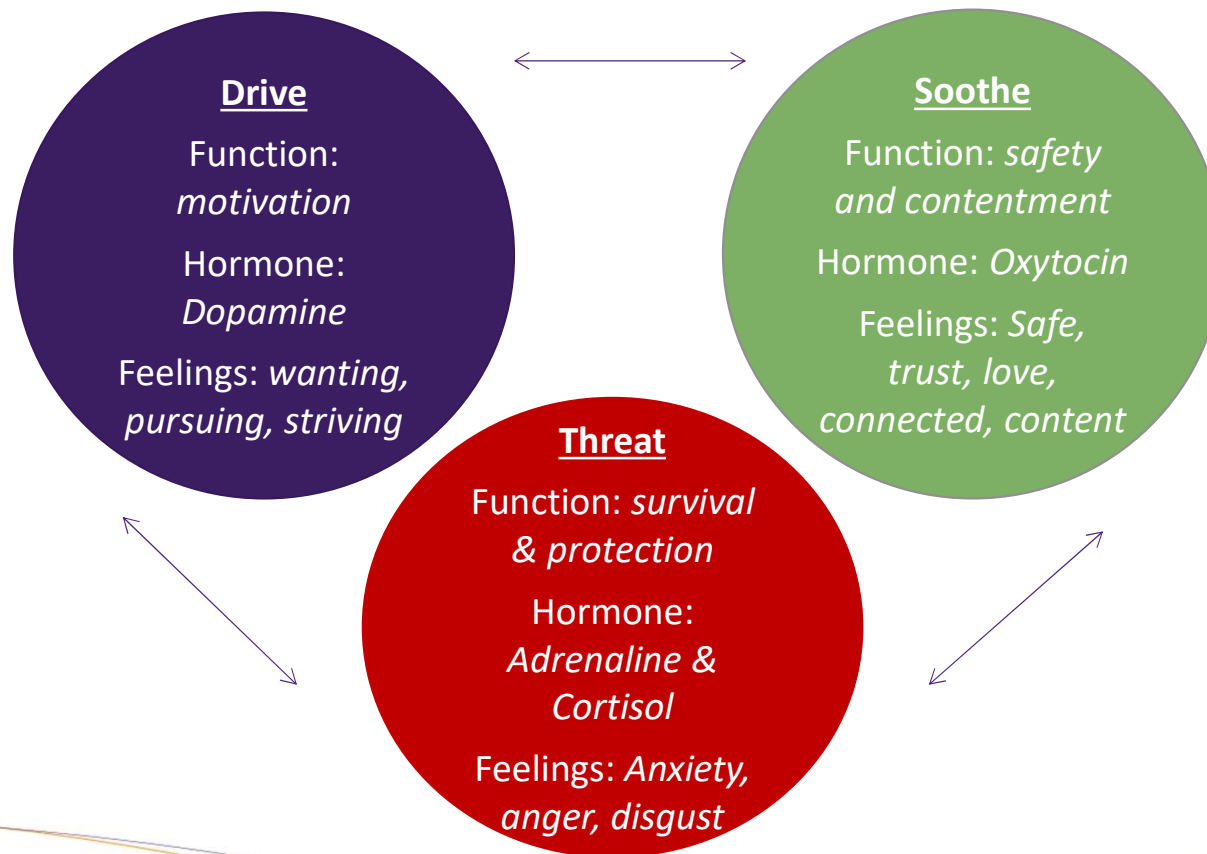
Drive

Function: motivation

Hormone: Dopamine

Feelings: wanting, pursuing, striving

Soothe

Function: safety and contentment

Hormone: Oxytocin

Feelings: Safe, trust, love, connected, content

Threat

Function: survival & protection

Hormone: Adrenaline & Cortisol

Feelings: Anxiety, anger, disgust